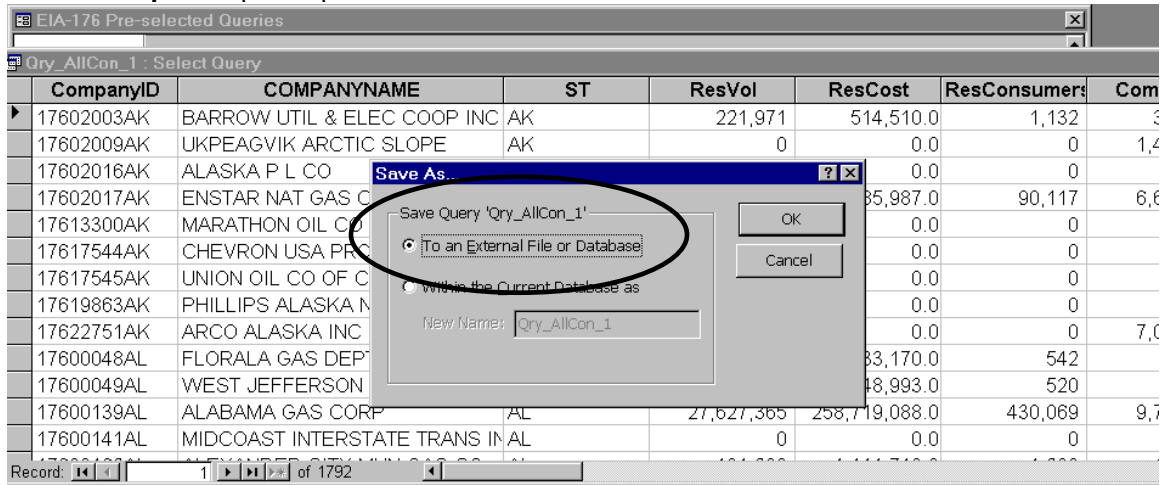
EIA-176 Pre-selected Queries

Qry_AllCon_1 : Select Query

| CompanyID | COMPANYNAME | ST | ResVol | ResCost | ResConsumers | Com |
|---|---|---|---|---|---|---|
| 17602003AK | BARROW UTIL & ELEC COOP INC | AK | 221,971 | 514,510.0 | 1,132 | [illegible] |
| 17602009AK | UKPEAGVIK ARCTIC SLOPE | AK | 0 | 0.0 | 0 | 1,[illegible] |
| 17602016AK | ALASKA P L CO | | | 0.0 | 0 | |
| 17602017AK | ENSTAR NAT GAS C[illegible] | | | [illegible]35,987.0 | 90,117 | 6,6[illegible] |
| 17613300AK | MARATHON OIL CO | | | 0.0 | 0 | |
| 17617544AK | CHEVRON USA PR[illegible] | | | 0.0 | 0 | |
| 17617545AK | UNION OIL CO OF C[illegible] | | | 0.0 | 0 | |
| 17619863AK | PHILLIPS ALASKA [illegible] | | | 0.0 | 0 | |
| 17622751AK | ARCO ALASKA INC | | | 0.0 | 0 | 7,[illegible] |
| 17600048AL | FLORALA GAS DEPT | | | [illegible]33,170.0 | 542 | |
| 17600049AL | WEST JEFFERSON | | | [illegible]48,993.0 | 520 | |
| 17600139AL | ALABAMA GAS CORP | AL | 27,627,365 | 258,719,088.0 | 430,069 | 9,7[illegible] |
| 17600141AL | MIDCOAST INTERSTATE TRANS IN | AL | 0 | 0.0 | 0 | |

Record: 1 of 1792

Save As...

Save Query 'Qry_AllCon_1'

To an External File or Database

Within the Current Database as

New Name: Qry_AllCon_1

OK

Cancel